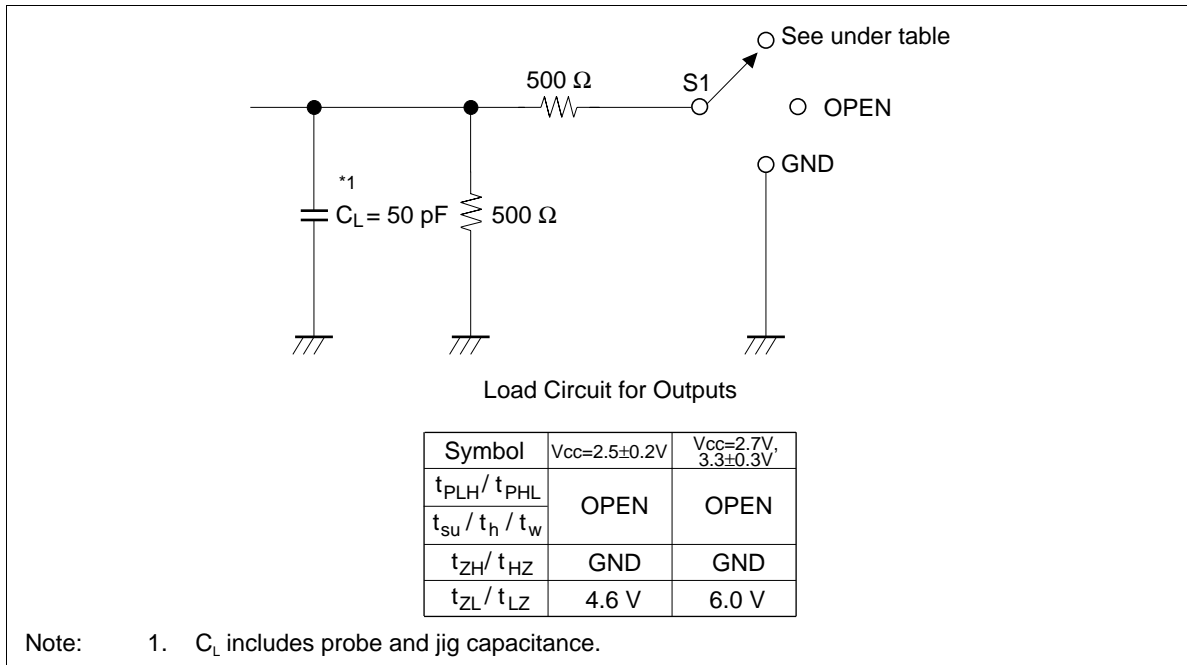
See under table

500 Ω

S1

OPEN

GND

*1

$C_L$ = 50 pF

500 Ω

Load Circuit for Outputs

| Symbol | Vcc=2.5±0.2V | Vcc=2.7V, 3.3±0.3V |
|---|---|---|
| $t_{PLH}$ / $t_{PHL}$ | OPEN | OPEN |
| $t_{su}$ / $t_h$ / $t_w$ | OPEN | OPEN |
| $t_{ZH}$ / $t_{HZ}$ | GND | GND |
| $t_{ZL}$ / $t_{LZ}$ | 4.6 V | 6.0 V |

Note: 1. $C_L$ includes probe and jig capacitance.